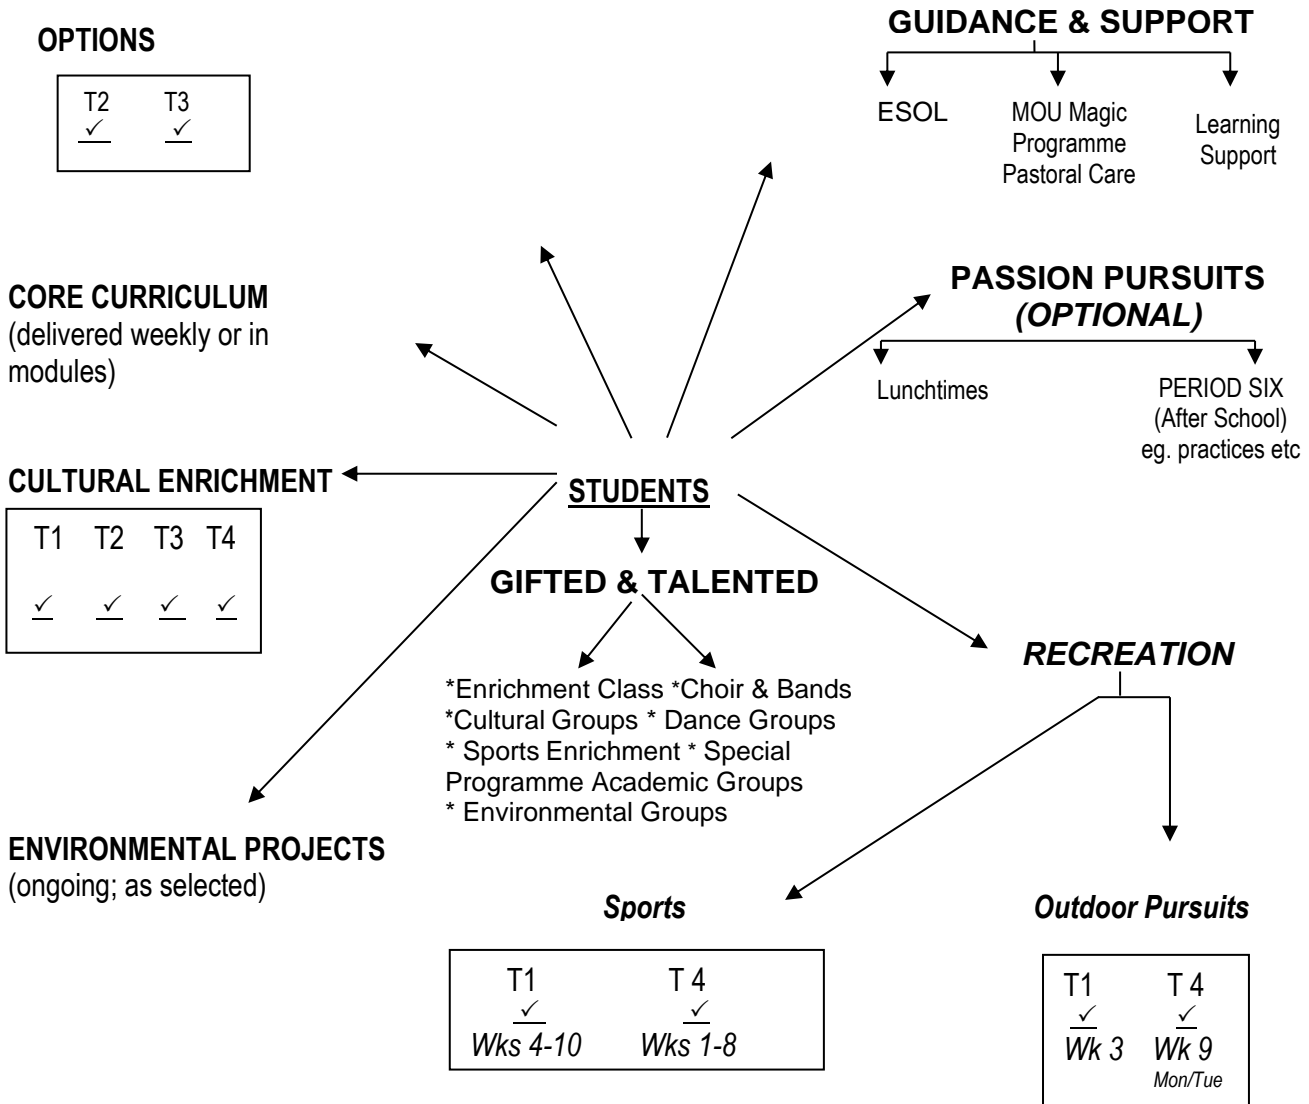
OPTIONS

| T2 | T3 |
|---|---|
| ✓ | ✓ |

GUIDANCE & SUPPORT

ESOL

MOU Magic Programme Pastoral Care

Learning Support

CORE CURRICULUM (delivered weekly or in modules)

PASSION PURSUITS *(OPTIONAL)*

Lunchtimes

PERIOD SIX (After School) eg. practices etc

CULTURAL ENRICHMENT

| T1 | T2 | T3 | T4 |
|---|---|---|---|
| ✓ | ✓ | ✓ | ✓ |

STUDENTS

GIFTED & TALENTED

*Enrichment Class *Choir & Bands *Cultural Groups * Dance Groups * Sports Enrichment * Special Programme Academic Groups * Environmental Groups

*RECREATION*

ENVIRONMENTAL PROJECTS (ongoing; as selected)

*Sports*

| T1 | T 4 |
|---|---|
| ✓ | ✓ |
| *Wks 4-10* | *Wks 1-8* |

*Outdoor Pursuits*

| T1 | T 4 |
|---|---|
| ✓ | ✓ |
| *Wk 3* | *Wk 9* *Mon/Tue* |